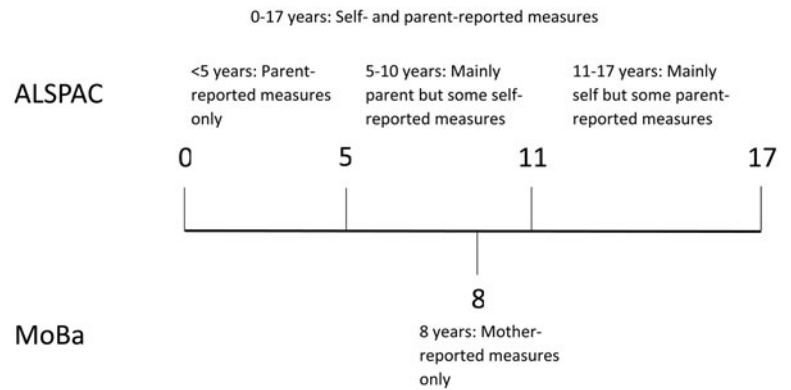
0-17 years: Self- and parent-reported measures

ALSPAC

<5 years: Parent-reported measures only

5-10 years: Mainly parent but some self-reported measures

11-17 years: Mainly self but some parent-reported measures

0

5

11

17

8

MoBa

8 years: Mother-reported measures only